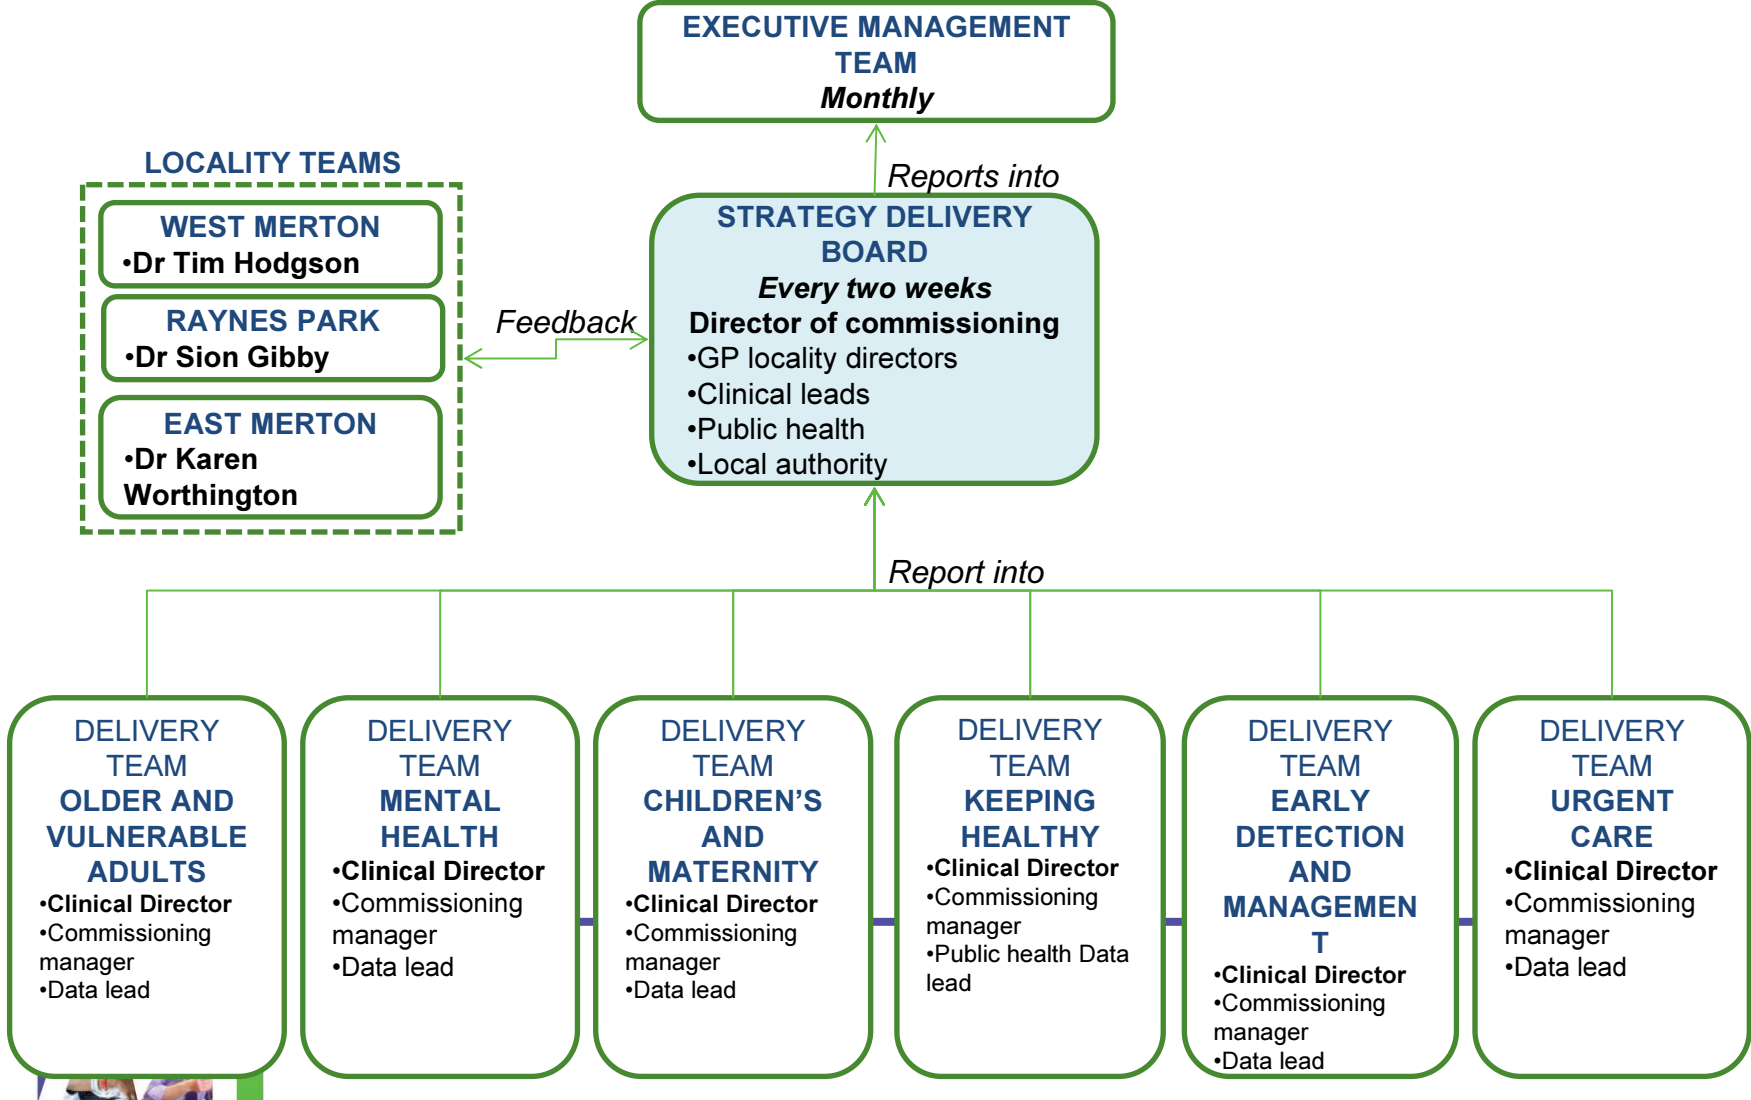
EXECUTIVE MANAGEMENT TEAM
Monthly

Reports into

LOCALITY TEAMS

WEST MERTON
•Dr Tim Hodgson

RAYNES PARK
•Dr Sion Gibby

EAST MERTON
•Dr Karen Worthington

Feedback

STRATEGY DELIVERY BOARD
Every two weeks
Director of commissioning
•GP locality directors
•Clinical leads
•Public health
•Local authority

Report into

DELIVERY TEAM
OLDER AND VULNERABLE ADULTS
•Clinical Director
•Commissioning manager
•Data lead

DELIVERY TEAM
MENTAL HEALTH
•Clinical Director
•Commissioning manager
•Data lead

DELIVERY TEAM
CHILDREN'S AND MATERNITY
•Clinical Director
•Commissioning manager
•Data lead

DELIVERY TEAM
KEEPING HEALTHY
•Clinical Director
•Commissioning manager
•Public health Data lead

DELIVERY TEAM
EARLY DETECTION AND MANAGEMEN T
•Clinical Director
•Commissioning manager
•Data lead

DELIVERY TEAM
URGENT CARE
•Clinical Director
•Commissioning manager
•Data lead